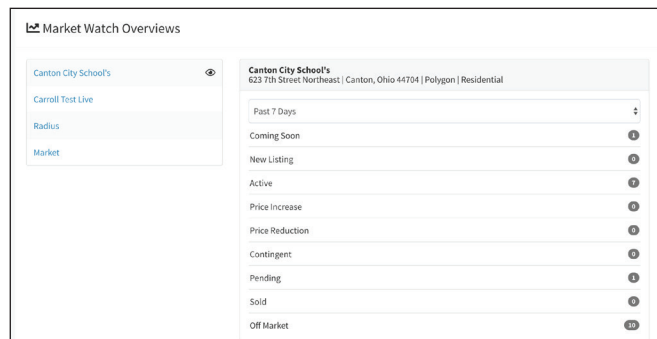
Market Watch Overviews

Canton City School's
Carroll Test Live
Radius
Market

Canton City School's
623 7th Street Northeast | Canton, Ohio 44704 | Polygon | Residential

Past 7 Days

| | |
|---|---|
| Coming Soon | 1 |
| New Listing | 0 |
| Active | 7 |
| Price Increase | 0 |
| Price Reduction | 0 |
| Contingent | 0 |
| Pending | 1 |
| Sold | 0 |
| Off Market | 10 |